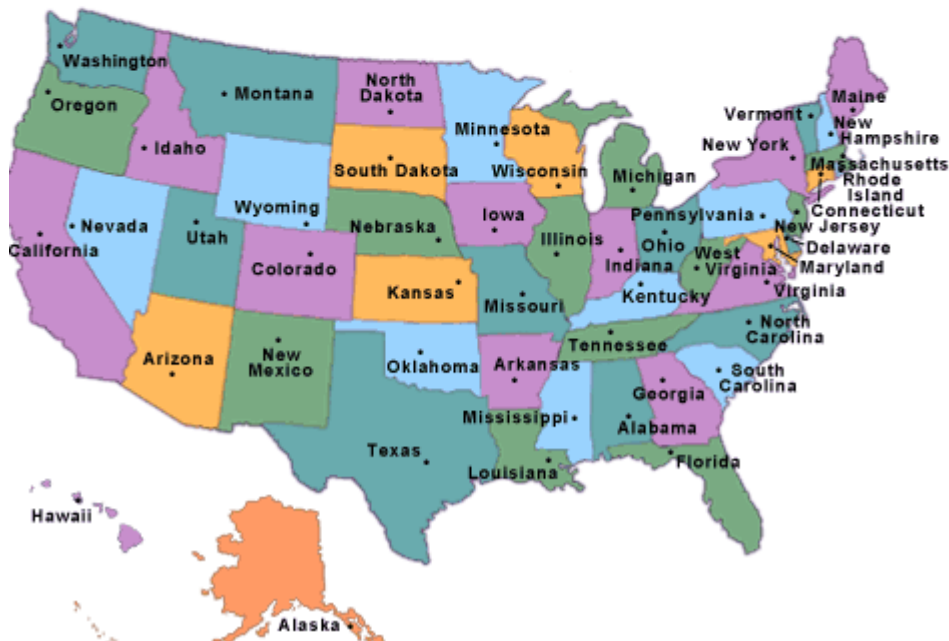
Washington
Oregon
Montana
North Dakota
Minnesota
Maine
Vermont
New Hampshire
Idaho
Wisconsin
New York
Massachusetts
South Dakota
Michigan
Rhode Island
Wyoming
Connecticut
Nevada
Iowa
Pennsylvania
Nebraska
New Jersey
Utah
Illinois
Ohio
Delaware
California
West Virginia
Maryland
Colorado
Indiana
Kansas
Virginia
Missouri
Kentucky
North Carolina
Tennessee
Arizona
New Mexico
Oklahoma
Arkansas
South Carolina
Georgia
Mississippi
Alabama
Texas
Louisiana
Florida
Hawaii
Alaska